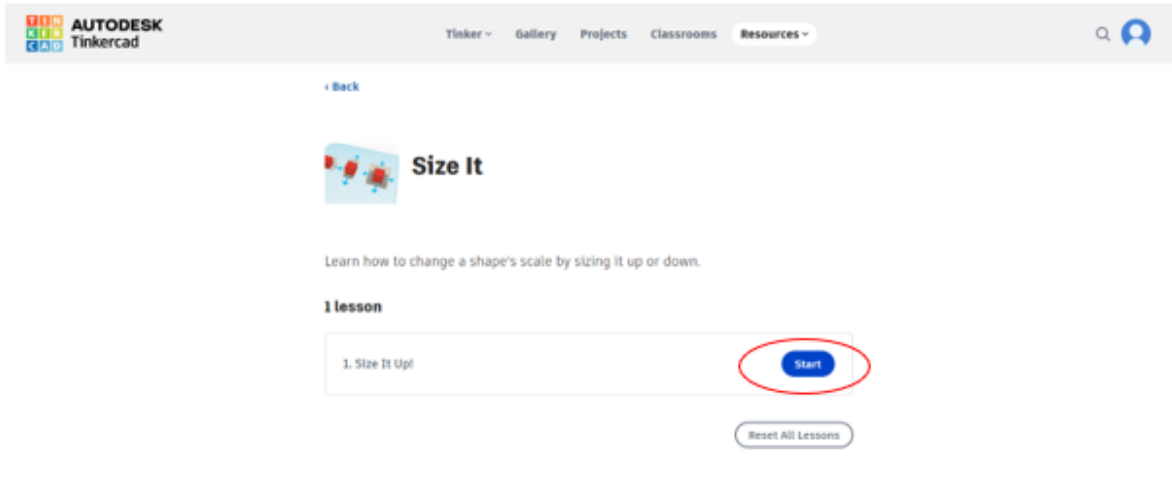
TIN KER CAD AUTODESK Tinkercad

Tinker Gallery Projects Classrooms Resources

‹ Back

Size It

Learn how to change a shape's scale by sizing it up or down.

1 lesson

1. Size It Up!

Start

Reset All Lessons